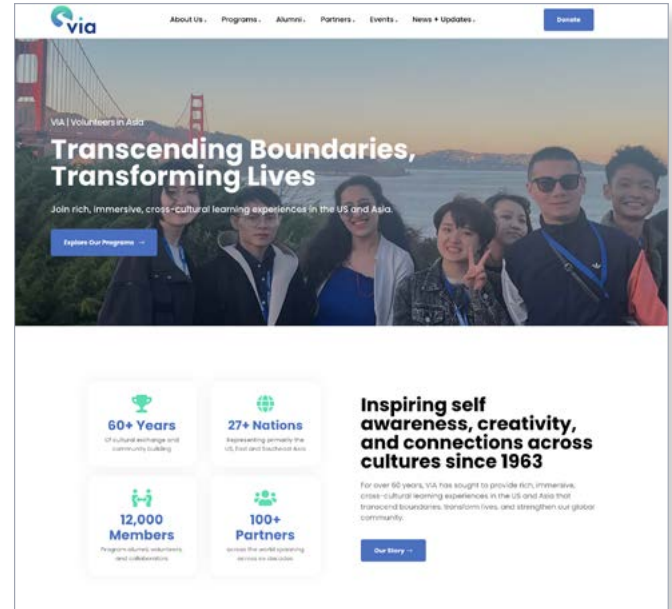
via

About Us Programs Alumni Partners Events News + Updates

Donate

VIA | Volunteers in Asia

Transcending Boundaries, Transforming Lives

Join rich, immersive, cross-cultural learning experiences in the US and Asia.

Explore Our Programs →

60+ Years

Of cultural exchange and community building

27+ Nations

Representing primarily the US, East and Southeast Asia

12,000 Members

Program alumni, volunteers and collaborators

100+ Partners

across the world spanning across six decades

Inspiring self awareness, creativity, and connections across cultures since 1963

For over 60 years, VIA has sought to provide rich, immersive, cross-cultural learning experiences in the US and Asia that transcend boundaries, transform lives, and strengthen our global community.

Our Story →